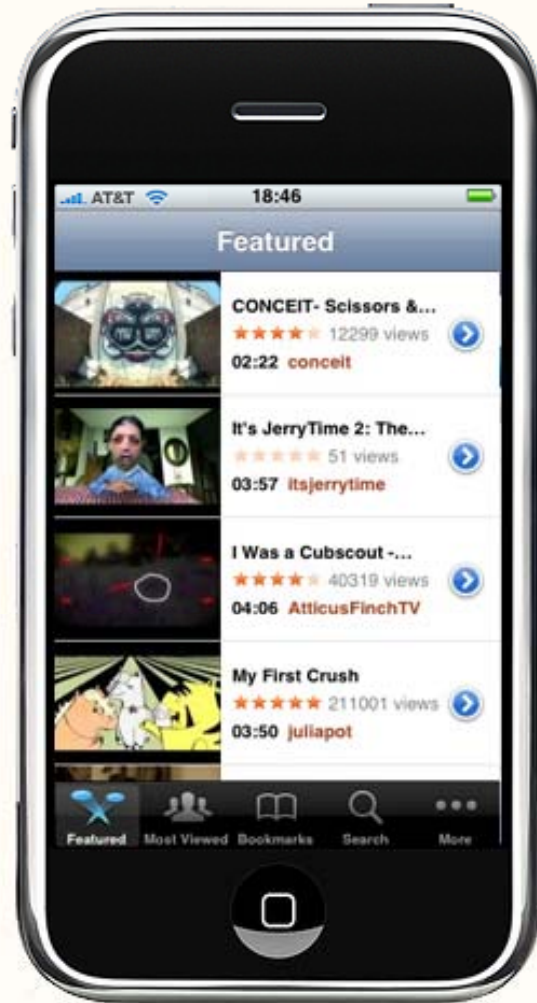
AT&T 18:46

Featured

CONCEIT- Scissors &...
12299 views
02:22 conceit

It's JerryTime 2: The...
51 views
03:57 itsjerrytime

I Was a Cubscout -...
40319 views
04:06 AtticusFinchTV

My First Crush
211001 views
03:50 juliapot

Featured Most Viewed Bookmarks Search More